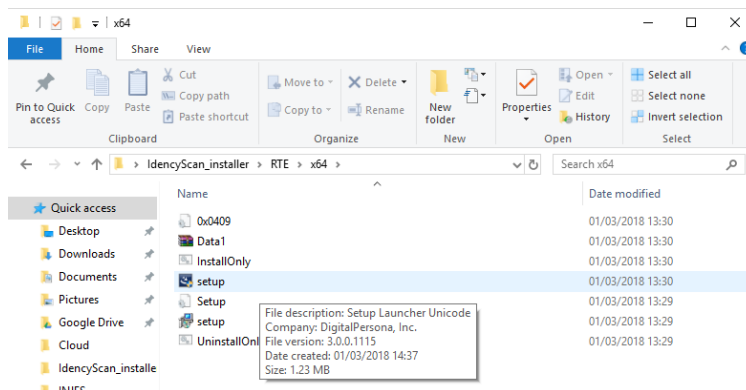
x64

File Home Share View

Pin to Quick access Copy Paste Cut Copy path Paste shortcut
Clipboard

Move to Copy to Delete Rename
Organize

New folder
New

Properties Open Edit History
Open

Select all Select none Invert selection
Select

IdencyScan_installer > RTE > x64

Search x64

Quick access
Desktop
Downloads
Documents
Pictures
Google Drive
Cloud
IdencyScan_installe
INIES

| Name | Date modified |
|---|---|
| 0x0409 | 01/03/2018 13:30 |
| Data1 | 01/03/2018 13:30 |
| InstallOnly | 01/03/2018 13:30 |
| setup | 01/03/2018 13:30 |
| Setup | 01/03/2018 13:29 |
| setup | 01/03/2018 13:29 |
| UninstallOnl | 01/03/2018 13:29 |

File description: Setup Launcher Unicode
Company: DigitalPersona, Inc.
File version: 3.0.0.1115
Date created: 01/03/2018 14:37
Size: 1.23 MB